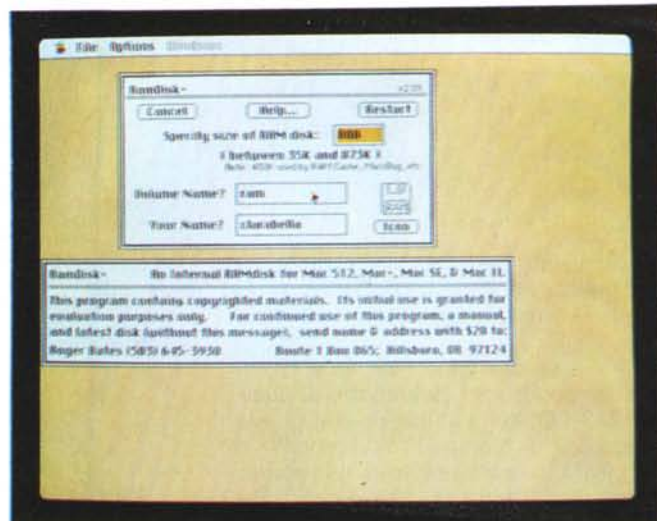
File Options Windows

Ramdisk+

Cancel Help... Restart

Specify size of RAM disk: 800

( between 35K and 873K )

Volume Name? ram

Your Name? clarabelle

Icon

Ramdisk+ An Internal RAMdisk for Mac 512, Mac+, Mac SE, & Mac II.

This program contains copyrighted materials. Its initial use is granted for evaluation purposes only. For continued use of this program, a manual, and latest disk (without this message), send name & address with $20 to:

Roger Bates (503) 645-3930 Route 1 Box 065; Hillsboro, OR 97124